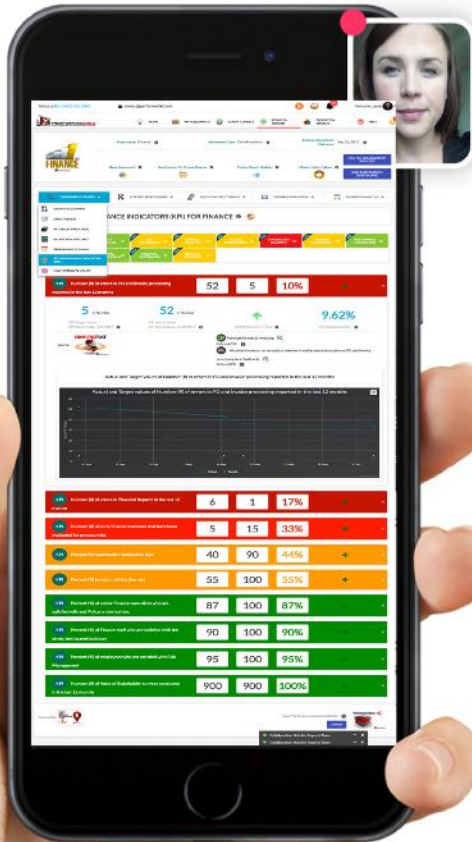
FINANCE

ANCE INDICATORS (KPI) FOR FINANCE

KPI Number (#) of errors in PO and invoice processing reported in the last 12 months 52 5 10%

5

52

9.62%

Actual and Target values of Number (#) of errors in PO and invoice processing reported in the last 12 months

KPI 6 1 17%

KPI 5 15 33%

KPI 40 90 44%

KPI 55 100 55%

KPI 87 100 87%

KPI 90 100 90%

KPI 95 100 95%

KPI 900 900 100%